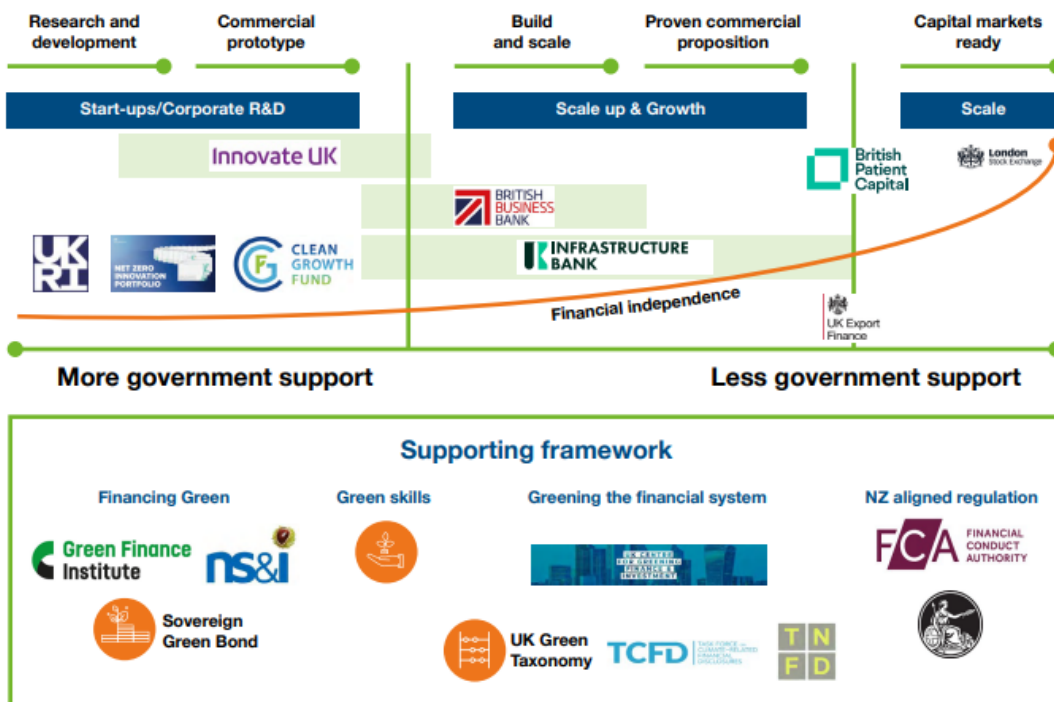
Research and development

Commercial prototype

Build and scale

Proven commercial proposition

Capital markets ready

Start-ups/Corporate R&D

Scale up & Growth

Scale

Innovate UK

British Patient Capital

London Stock Exchange

BRITISH BUSINESS BANK

UK RI

NET ZERO INNOVATION PORTFOLIO

CLEAN GROWTH FUND

UK INFRASTRUCTURE BANK

Financial independence

UK Export Finance

More government support

Less government support

Supporting framework

Financing Green

Green skills

Greening the financial system

NZ aligned regulation

Green Finance Institute

ns&i

UK CENTRE FOR GREENING FINANCE & INVESTMENT

FCA FINANCIAL CONDUCT AUTHORITY

Sovereign Green Bond

UK Green Taxonomy

TCFD TASK FORCE ON CLIMATE-RELATED FINANCIAL DISCLOSURES

T N F D